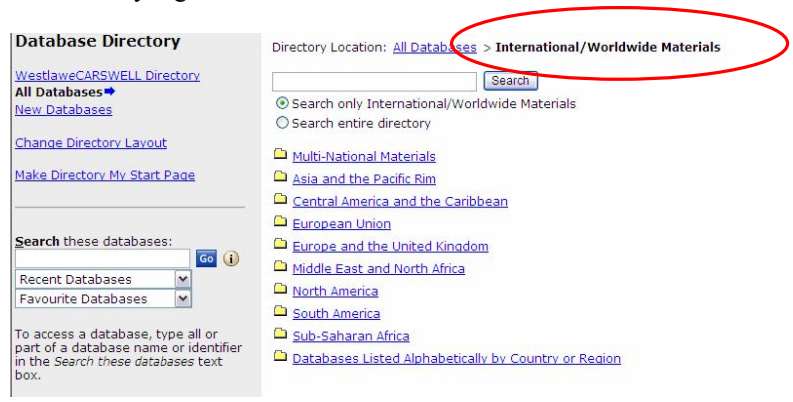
Database Directory

WestlaweCARSWELL Directory
All Databases
New Databases

Change Directory Layout

Make Directory My Start Page

Search these databases:
Go
Recent Databases
Favourite Databases

To access a database, type all or part of a database name or identifier in the Search these databases text box.

Directory Location: All Databases > International/Worldwide Materials

Search

Search only International/Worldwide Materials
Search entire directory

Multi-National Materials
Asia and the Pacific Rim
Central America and the Caribbean
European Union
Europe and the United Kingdom
Middle East and North Africa
North America
South America
Sub-Saharan Africa
Databases Listed Alphabetically by Country or Region